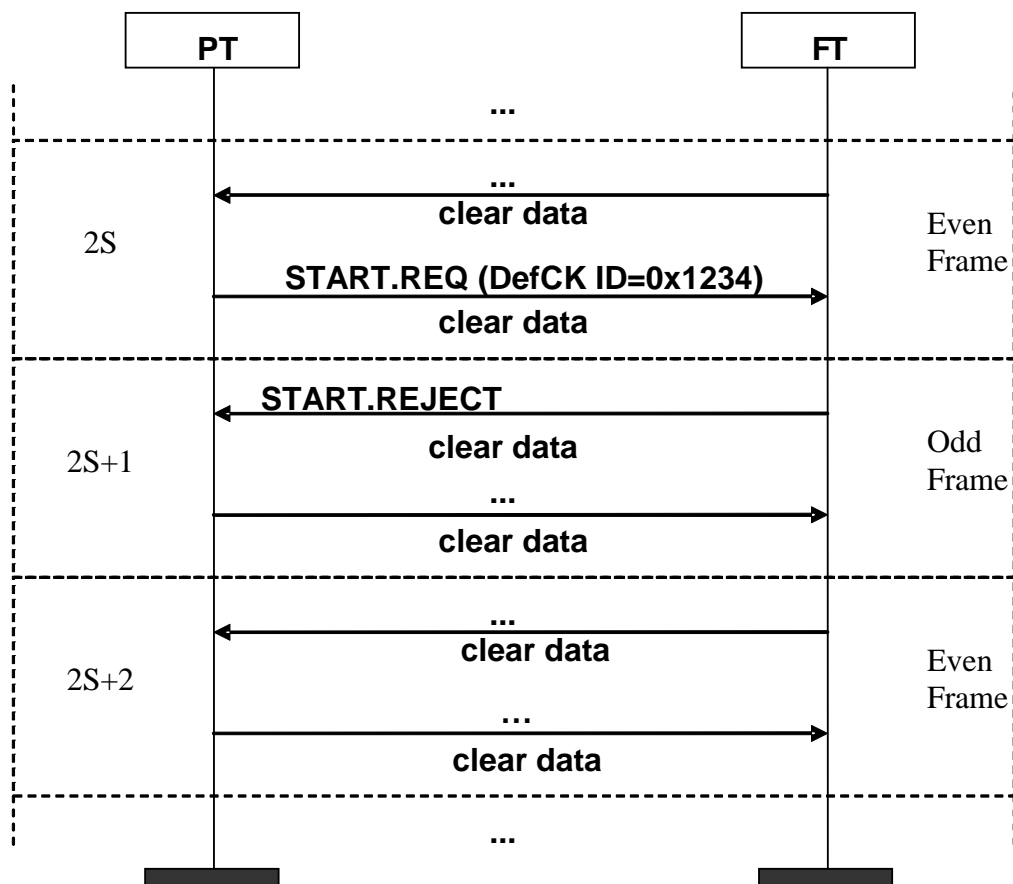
PT

FT

...

...

clear data

2S

Even Frame

START.REQ (DefCK ID=0x1234)

clear data

START.REJECT

clear data

2S+1

Odd Frame

...

clear data

...

clear data

2S+2

Even Frame

…

clear data

...